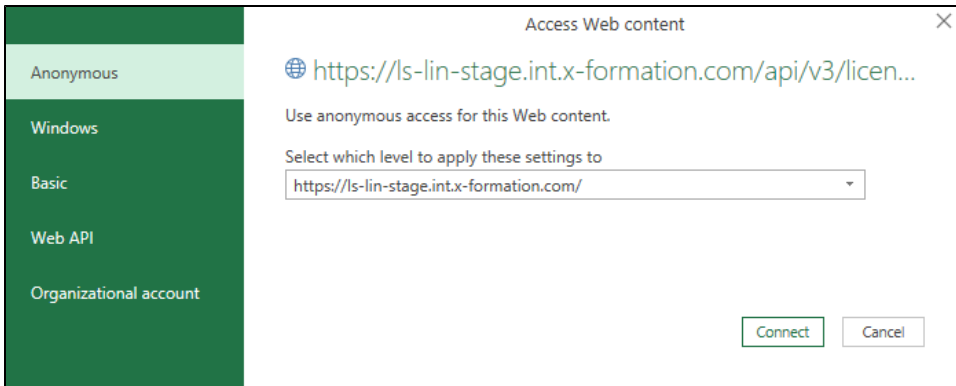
Access Web content

Anonymous

Windows

Basic

Web API

Organizational account

https://ls-lin-stage.int.x-formation.com/api/v3/licen...

Use anonymous access for this Web content.

Select which level to apply these settings to

https://ls-lin-stage.int.x-formation.com/

Connect

Cancel